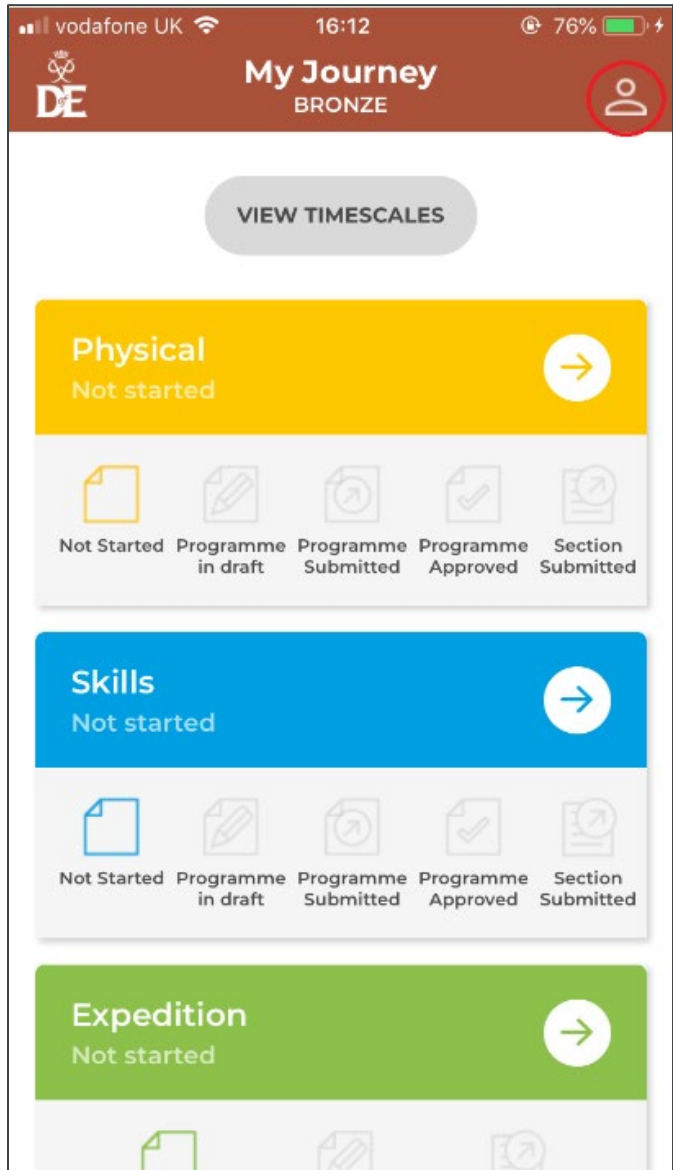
vodafone UK 16:12 76%

DofE

My Journey
BRONZE

VIEW TIMESCALES

Physical
Not started

Not Started | Programme in draft | Programme Submitted | Programme Approved | Section Submitted

Skills
Not started

Not Started | Programme in draft | Programme Submitted | Programme Approved | Section Submitted

Expedition
Not started